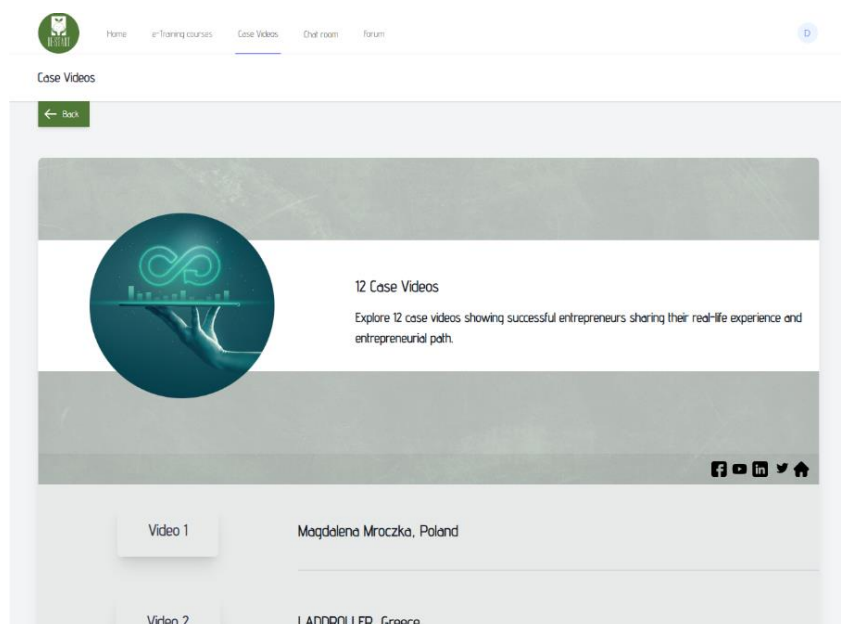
RESTART

Home e-Training courses Case Videos Chat room Forum

D

Case Videos

← Back

12 Case Videos

Explore 12 case videos showing successful entrepreneurs sharing their real-life experience and entrepreneurial path.

Video 1

Magdalena Mroczka, Poland

Video 2

LADDROLLER, Greece